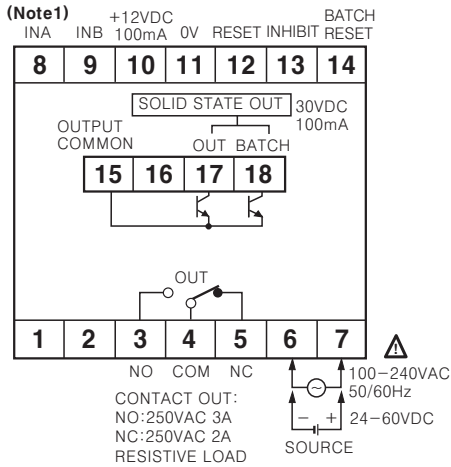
(Note1)
INA INB +12VDC 100mA 0V RESET INHIBIT BATCH RESET

| 8 | 9 | 10 | 11 | 12 | 13 | 14 |
|---|---|---|---|---|---|---|

SOLID STATE OUT 30VDC 100mA

OUTPUT COMMON OUT BATCH

| 15 | 16 | 17 | 18 |
|---|---|---|---|

OUT

| 1 | 2 | 3 | 4 | 5 | 6 | 7 |
|---|---|---|---|---|---|---|

NO COM NC

CONTACT OUT:
NO:250VAC 3A
NC:250VAC 2A
RESISTIVE LOAD

100−240VAC
50/60Hz
− +
24−60VDC
SOURCE